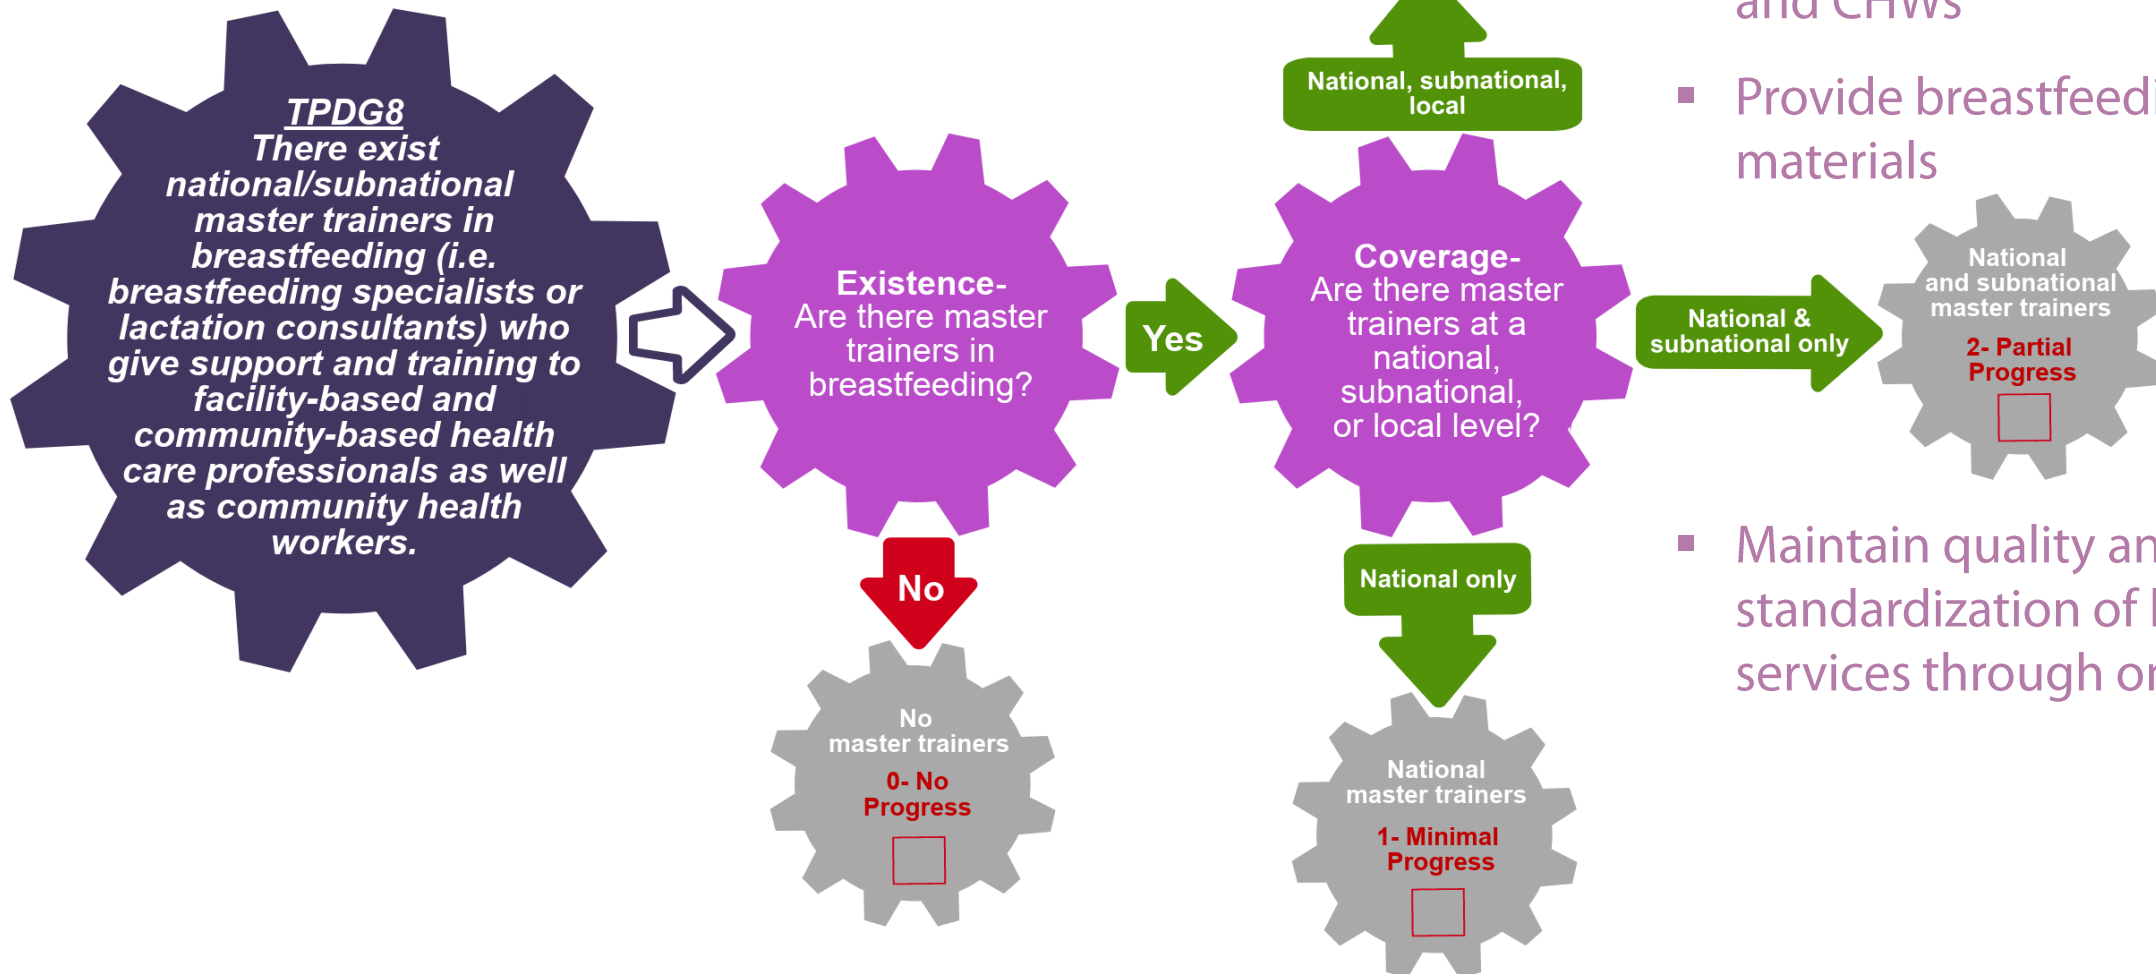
TPDG8
There exist national/subnational master trainers in breastfeeding (i.e. breastfeeding specialists or lactation consultants) who give support and training to facility-based and community-based health care professionals as well as community health workers.

Existence-
Are there master trainers in breastfeeding?

No

No master trainers
0- No Progress
☐

Yes

National, subnational, local

Coverage-
Are there master trainers at a national, subnational, or local level?

National only

National master trainers
1- Minimal Progress
☐

National & subnational only

National and subnational master trainers
2- Partial Progress
☐

and CHWs

▪ Provide breastfeed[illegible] materials

▪ Maintain quality an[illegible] standardization of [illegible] services through o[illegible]